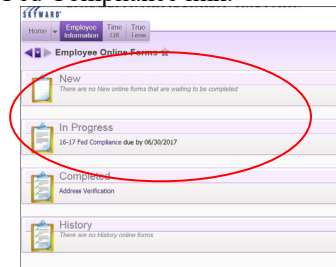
SKYWARD

Home | Employee Information | Time Off | True Time

Employee Online Forms

New
There are no New online forms that are waiting to be completed

In Progress
16-17 Fed Compliance due by 06/30/2017

Completed
Address Verification

History
There are no History online forms.